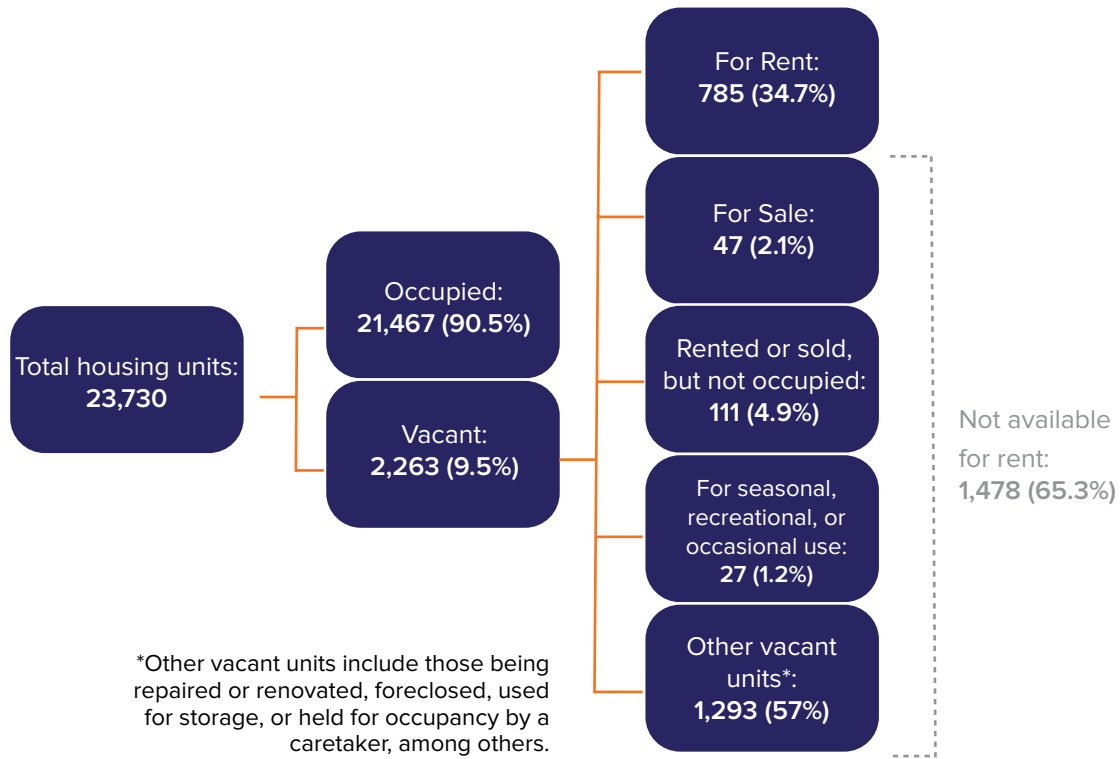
Total housing units:
23,730

Occupied:
21,467 (90.5%)

Vacant:
2,263 (9.5%)

For Rent:
785 (34.7%)

For Sale:
47 (2.1%)

Rented or sold, but not occupied:
111 (4.9%)

For seasonal, recreational, or occasional use:
27 (1.2%)

Other vacant units*:
1,293 (57%)

Not available for rent:
1,478 (65.3%)

*Other vacant units include those being repaired or renovated, foreclosed, used for storage, or held for occupancy by a caretaker, among others.